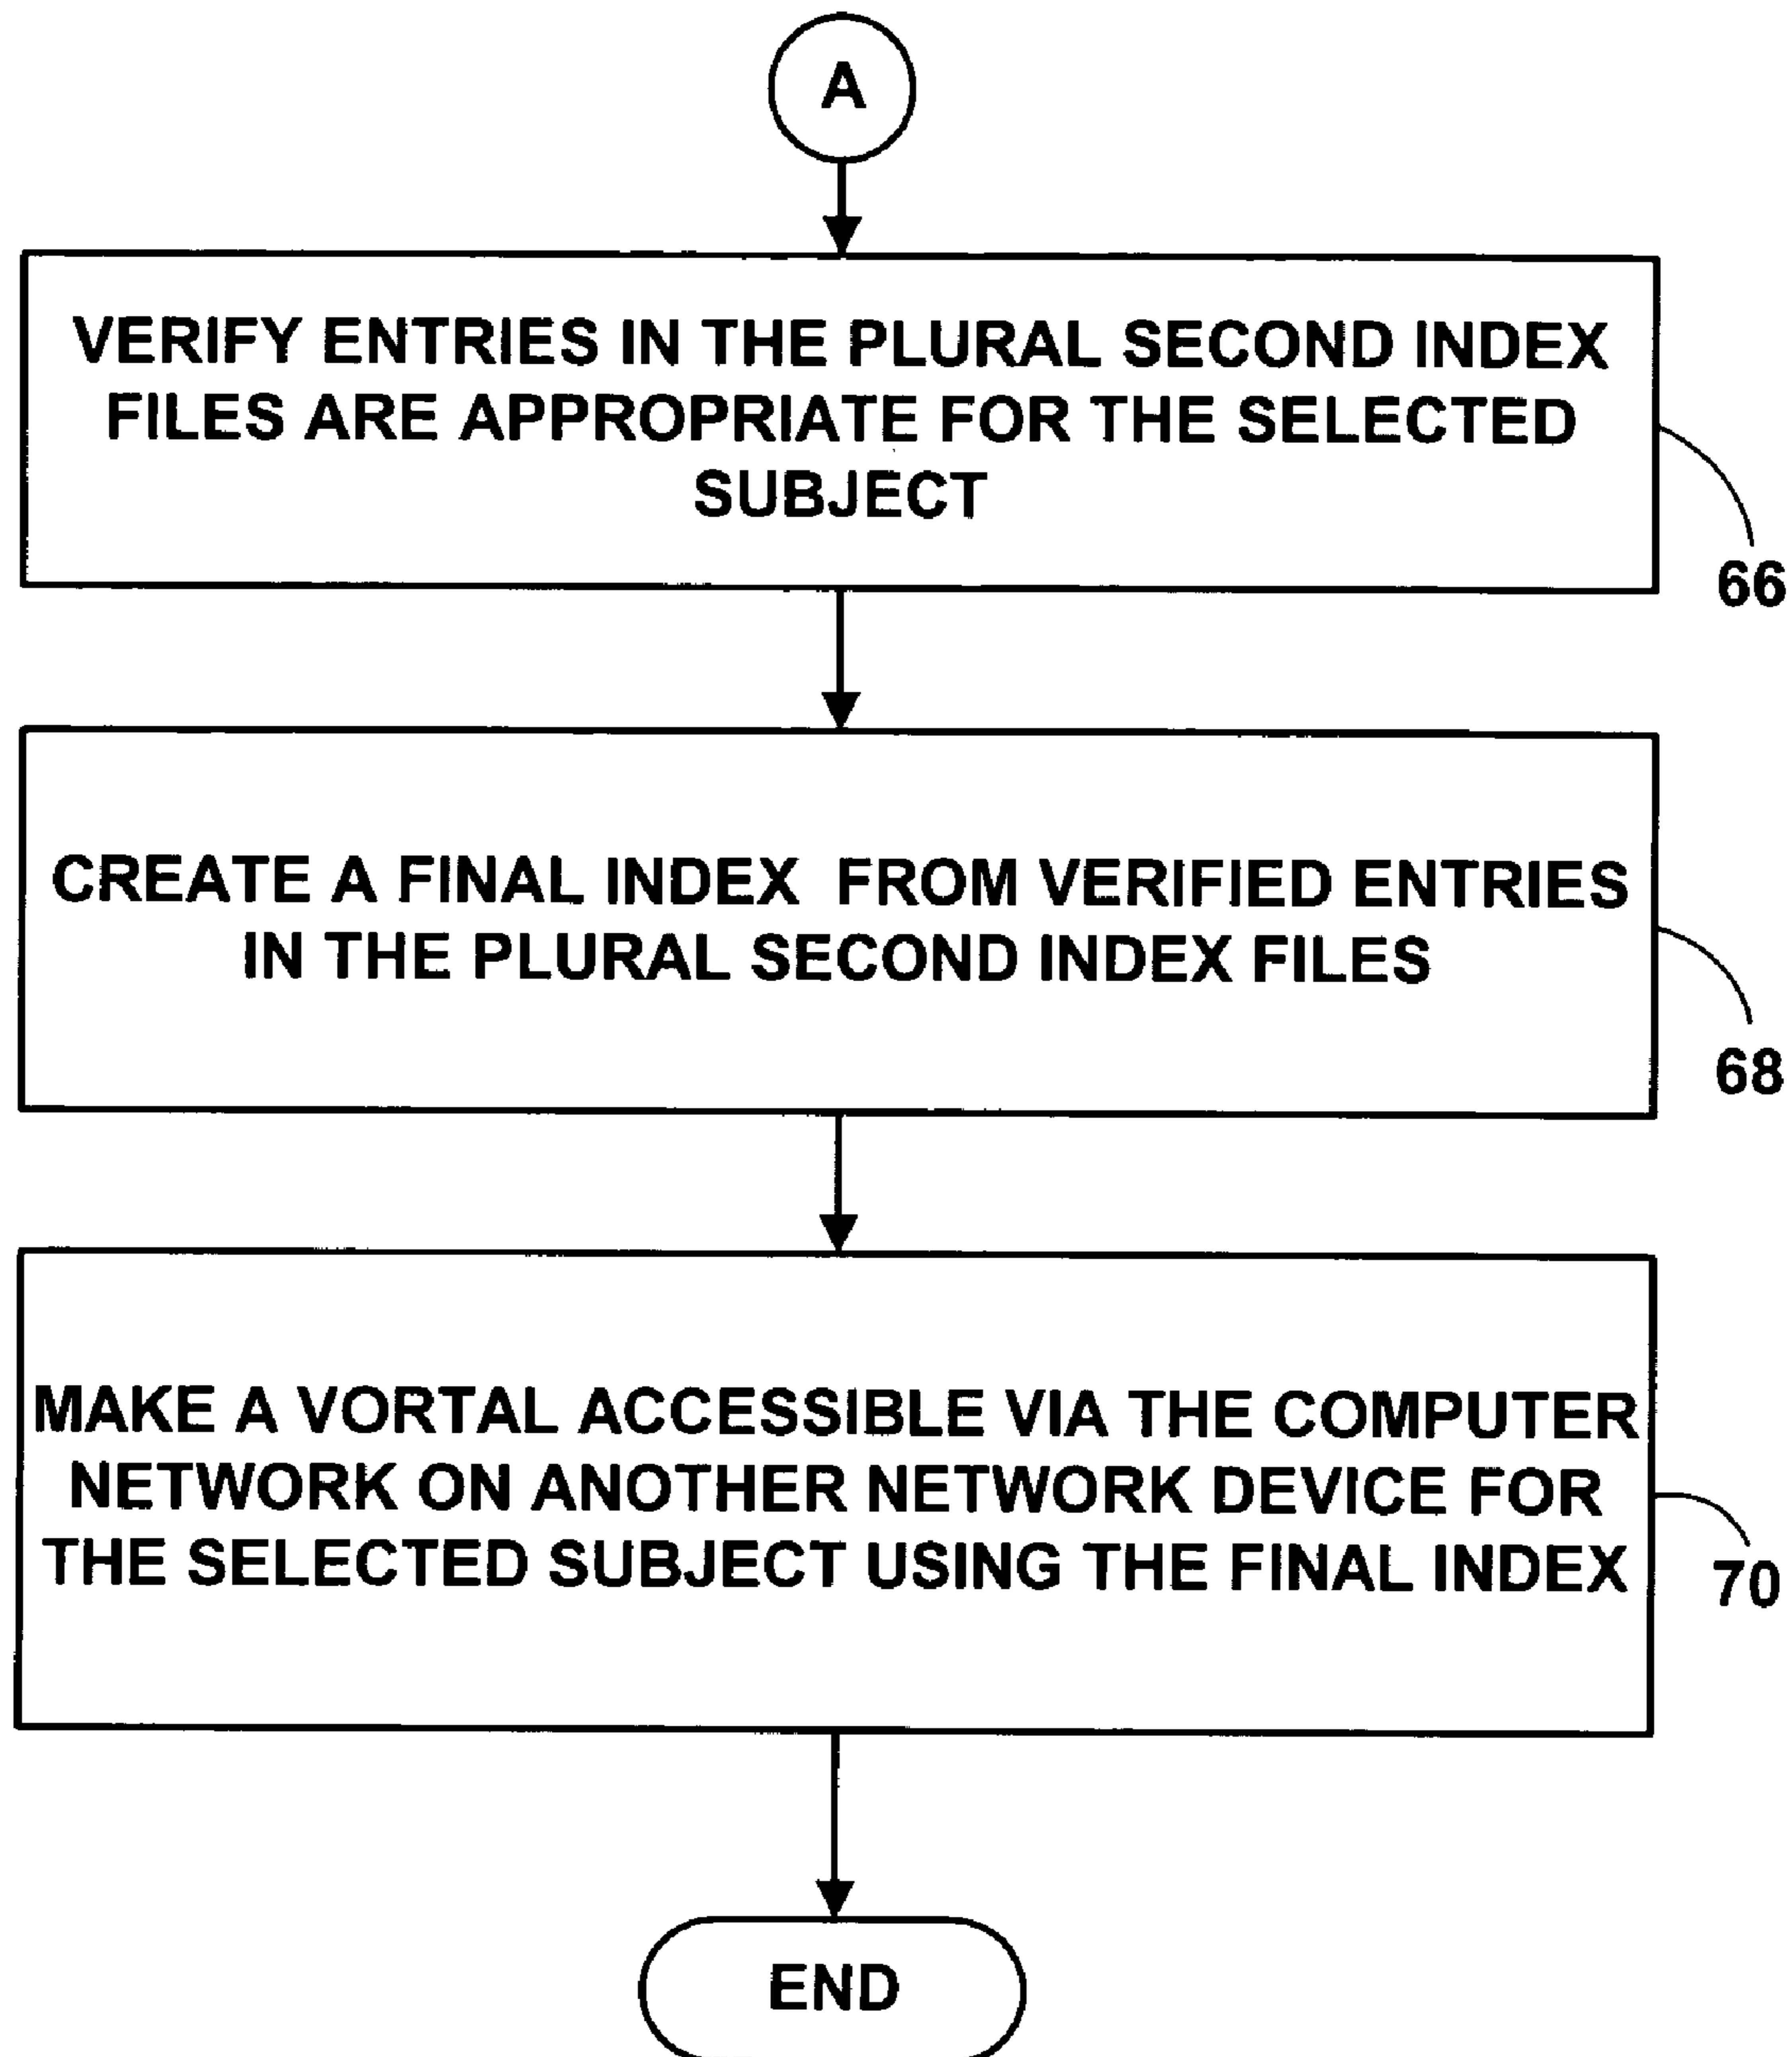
A

VERIFY ENTRIES IN THE PLURAL SECOND INDEX FILES ARE APPROPRIATE FOR THE SELECTED SUBJECT

66

CREATE A FINAL INDEX FROM VERIFIED ENTRIES IN THE PLURAL SECOND INDEX FILES

68

MAKE A VORTAL ACCESSIBLE VIA THE COMPUTER NETWORK ON ANOTHER NETWORK DEVICE FOR THE SELECTED SUBJECT USING THE FINAL INDEX

70

END